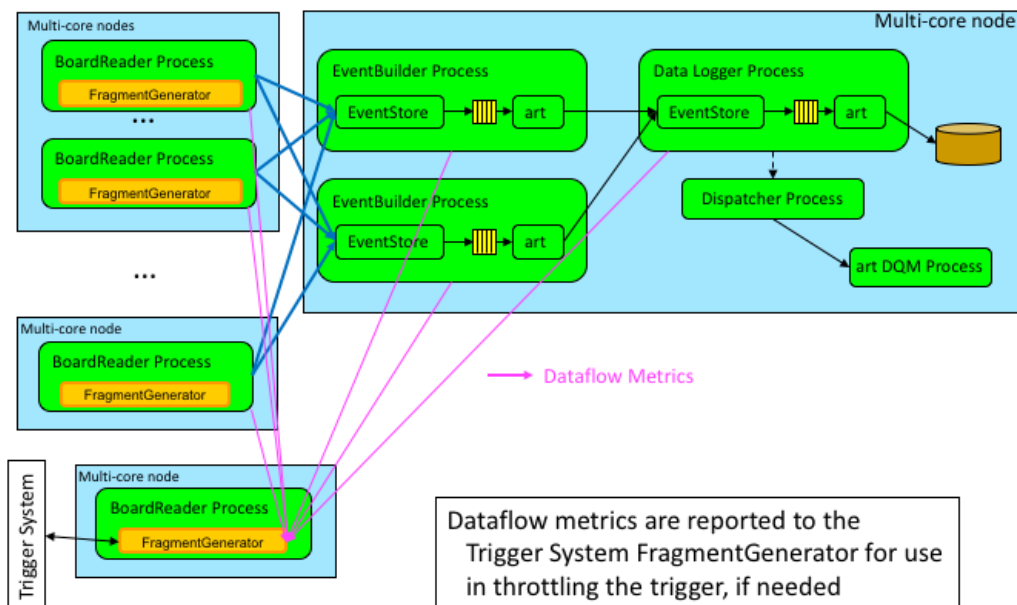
Multi-core nodes

BoardReader Process

FragmentGenerator

...

BoardReader Process

FragmentGenerator

...

Multi-core node

BoardReader Process

FragmentGenerator

Trigger System

Multi-core node

BoardReader Process

FragmentGenerator

Multi-core node

EventBuilder Process

EventStore

art

EventBuilder Process

EventStore

art

Data Logger Process

EventStore

art

Dispatcher Process

art DQM Process

Dataflow Metrics

Dataflow metrics are reported to the Trigger System FragmentGenerator for use in throttling the trigger, if needed